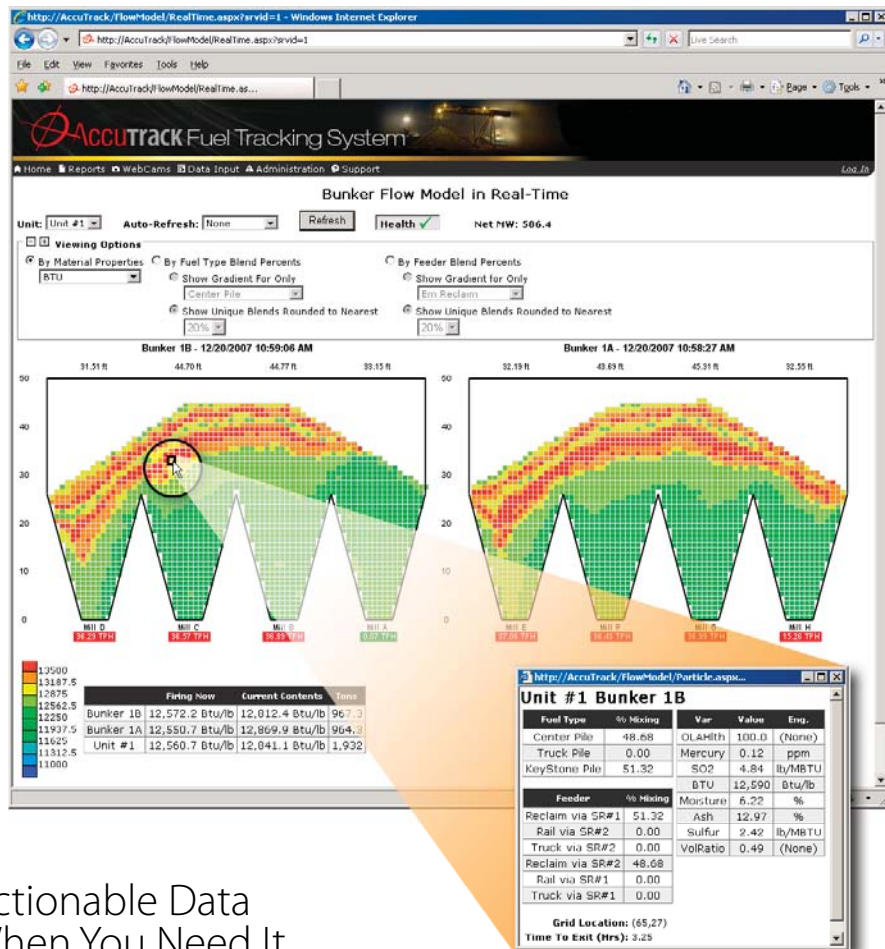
http://AccuTrack/FlowModel/RealTime.aspx?srvid=1 - Windows Internet Explorer

http://AccuTrack/FlowModel/RealTime.aspx?srvid=1

Live Search

File Edit View Favorites Tools Help

http://AccuTrack/FlowModel/RealTime.as...

Page Tools

AccuTrack Fuel Tracking System

Home Reports WebCams Data Input Administration Support

Log In

Bunker Flow Model in Real-Time

Unit: Unit #1 Auto-Refresh: None Refresh Health ✓ Net MW: 506.4

Viewing Options

By Material Properties By Fuel Type Blend Percents By Feeder Blend Percents

BTU

Show Gradient For Only

Center Pile

Show Unique Blends Rounded to Nearest

20%

Show Gradient for Only

Em Reclaim

Show Unique Blends Rounded to Nearest

20%

Bunker 1B - 12/20/2007 10:59:06 AM

31.51 ft 44.70 ft 44.77 ft 33.15 ft

50 40 30 20 10 0

Mill D 36.29 TPH Mill C 36.57 TPH Mill B 36.89 TPH Mill A 0.07 TPH

Bunker 1A - 12/20/2007 10:58:27 AM

32.19 ft 43.69 ft 45.31 ft 32.55 ft

50 40 30 20 10 0

Mill E 37.06 TPH Mill F 36.43 TPH Mill G 36.59 TPH Mill H 15.26 TPH

13500
13187.5
12875
12562.5
12250
11937.5
11625
11312.5
11000

| | Firing Now | Current Contents | Tons |
|---|---|---|---|
| Bunker 1B | 12,572.2 Btu/lb | 12,812.4 Btu/lb | 967.3 |
| Bunker 1A | 12,550.7 Btu/lb | 12,869.9 Btu/lb | 964.3 |
| Unit #1 | 12,560.7 Btu/lb | 12,841.1 Btu/lb | 1,932 |

http://AccuTrack/FlowModel/Particle.aspx...

Unit #1 Bunker 1B

| Fuel Type | % Mixing |
|---|---|
| Center Pile | 48.68 |
| Truck Pile | 0.00 |
| KeyStone Pile | 51.32 |

| Feeder | % Mixing |
|---|---|
| Reclaim via SR#1 | 51.32 |
| Rail via SR#2 | 0.00 |
| Truck via SR#2 | 0.00 |
| Reclaim via SR#2 | 48.68 |
| Rail via SR#1 | 0.00 |
| Truck via SR#1 | 0.00 |

| Var | Value | Eng. |
|---|---|---|
| OLAHlth | 100.0 | (None) |
| Mercury | 0.12 | ppm |
| SO2 | 4.84 | lb/MBTU |
| BTU | 12,590 | Btu/lb |
| Moisture | 6.22 | % |
| Ash | 12.97 | % |
| Sulfur | 2.42 | lb/MBTU |
| VolRatio | 0.49 | (None) |

Grid Location: (65,27)
Time To Exit (Hrs): 3.25

ctionable Data
Vhen You Need It